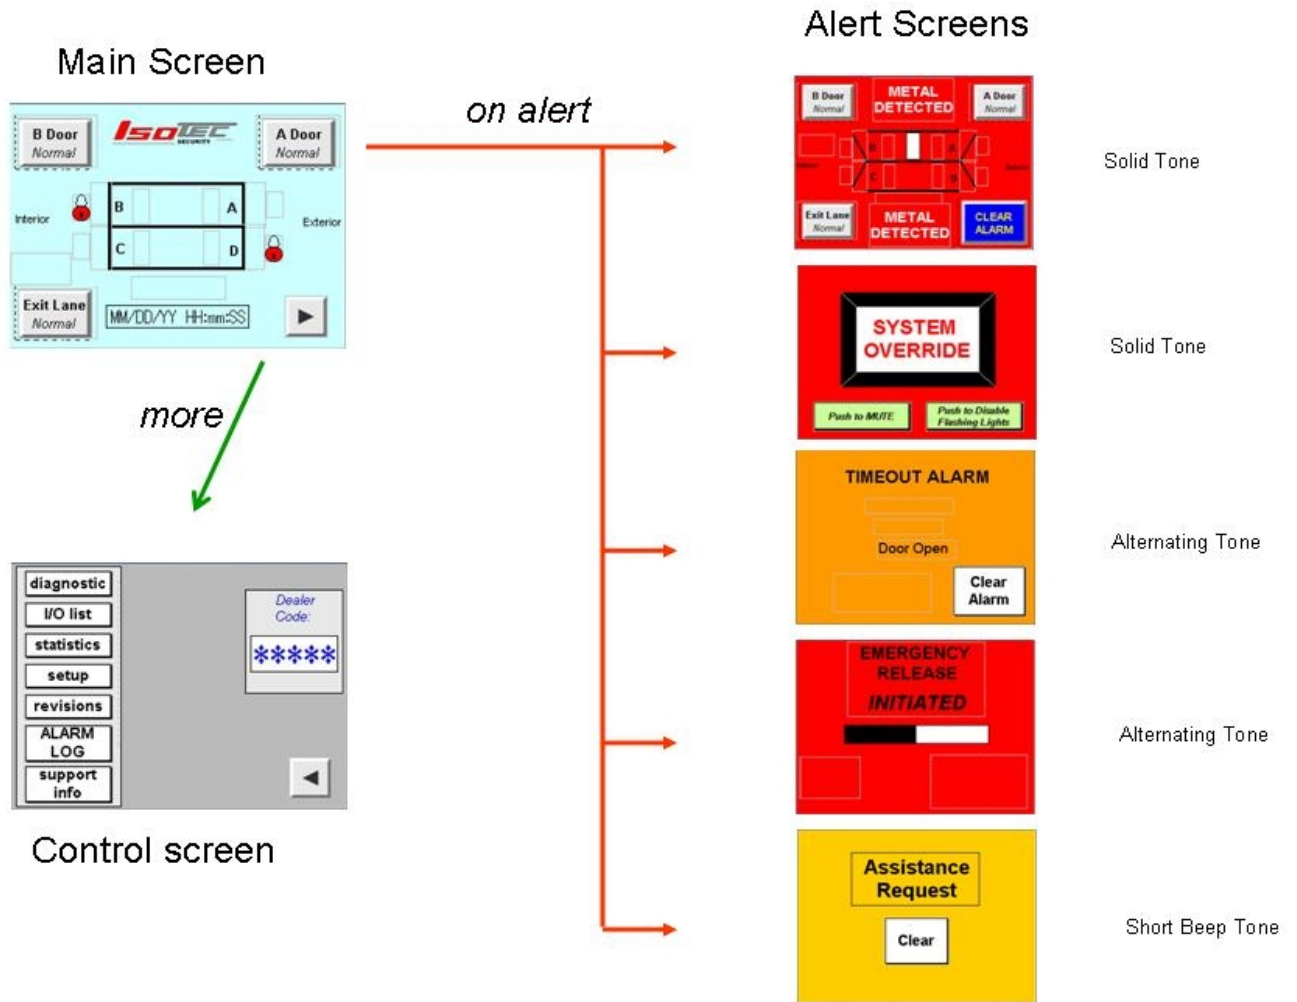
Main Screen

B Door
Normal

IsoTEC
SECURITY

A Door
Normal

Interior

B

A

Exterior

C

D

Exit Lane
Normal

MM/DD/YY HH:mm:SS

on alert

more

diagnostic

I/O list

statistics

setup

revisions

ALARM LOG

support info

Dealer Code:

*****

Control screen

Alert Screens

B Door
Normal

METAL DETECTED

A Door
Normal

Exit Lane
Normal

METAL DETECTED

CLEAR ALARM

Solid Tone

SYSTEM OVERRIDE

Push to MUTE

Push to Disable Flashing Lights

Solid Tone

TIMEOUT ALARM

Door Open

Clear Alarm

Alternating Tone

EMERGENCY RELEASE

INITIATED

Alternating Tone

Assistance Request

Clear

Short Beep Tone